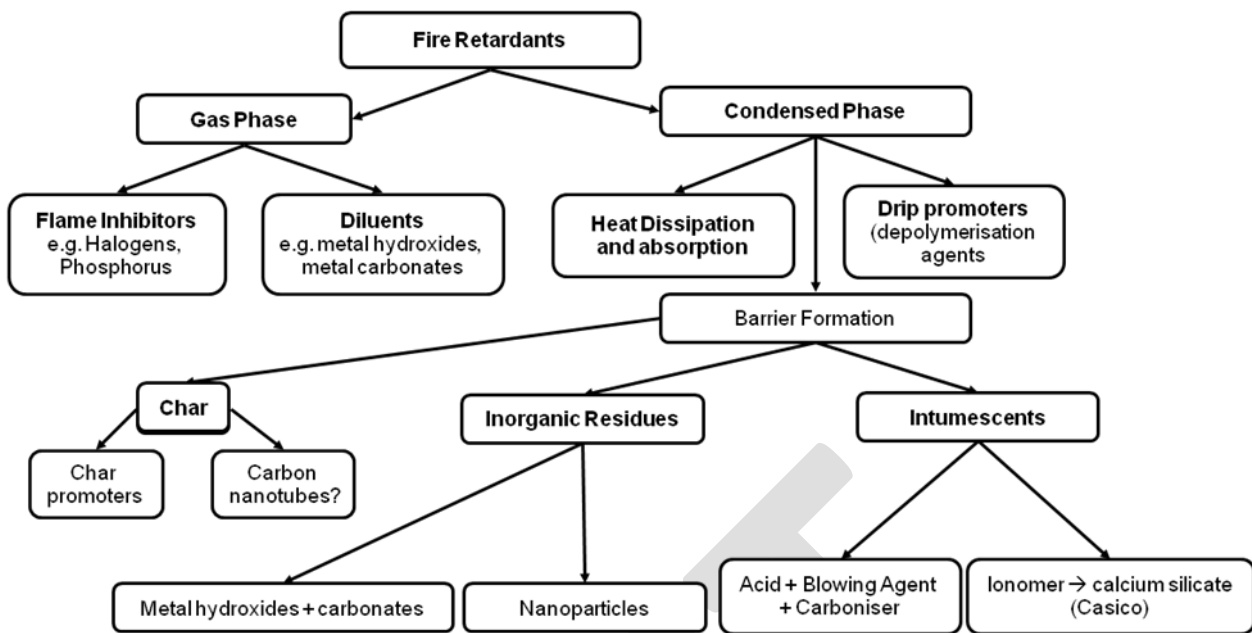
Fire Retardants

Gas Phase

Condensed Phase

Flame Inhibitors
e.g. Halogens, Phosphorus

Diluents
e.g. metal hydroxides, metal carbonates

Heat Dissipation and absorption

Drip promoters
(depolymerisation agents

Barrier Formation

Char

Inorganic Residues

Intumescents

Char promoters

Carbon nanotubes?

Metal hydroxides + carbonates

Nanoparticles

Acid + Blowing Agent + Carboniser

Ionomer → calcium silicate (Casico)